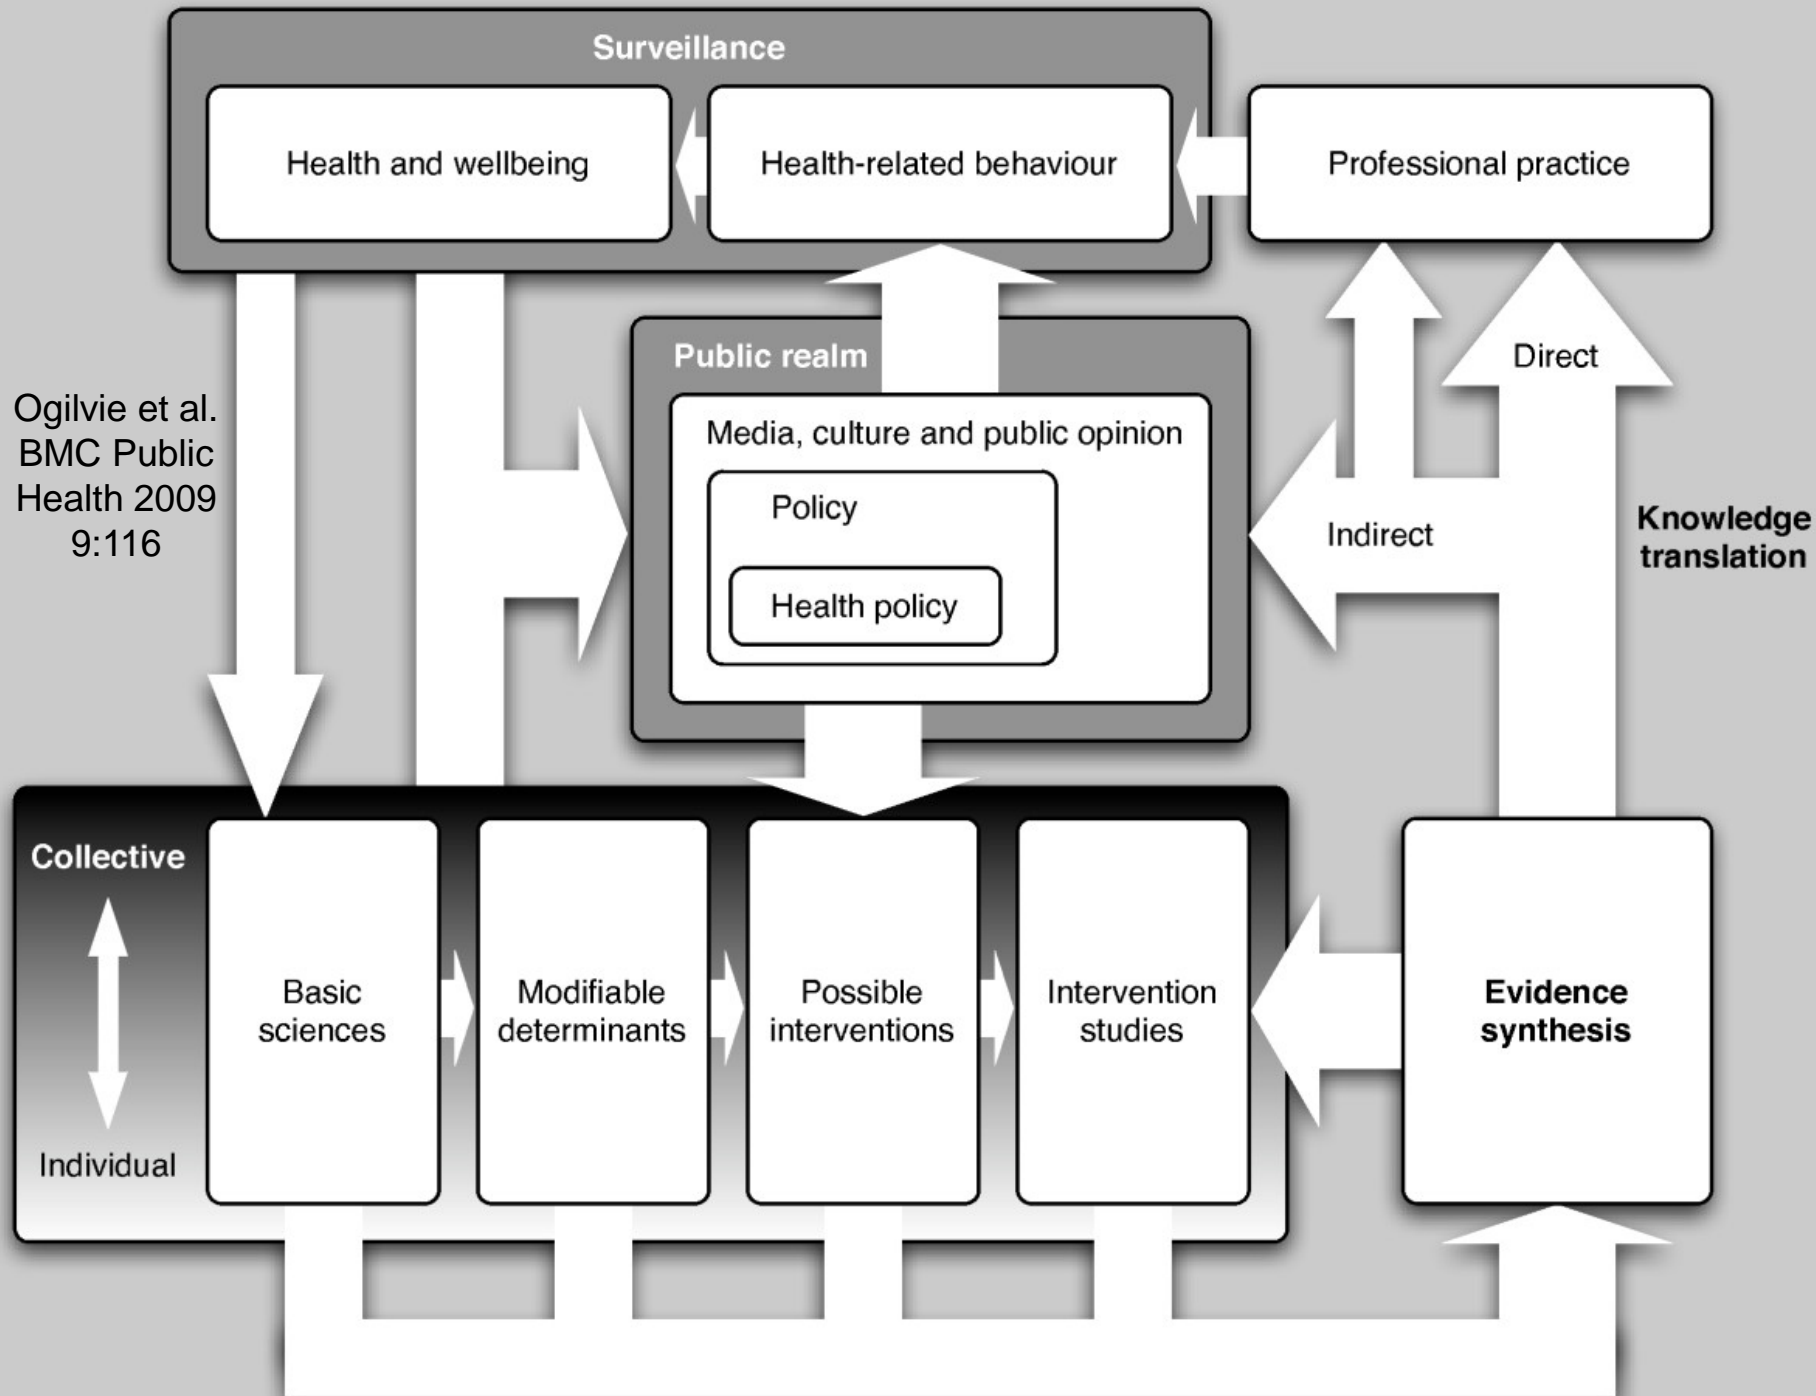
Surveillance

Health and wellbeing

Health-related behaviour

Professional practice

Public realm

Direct

Ogilvie et al. BMC Public Health 2009 9:116

Media, culture and public opinion

Policy

Health policy

Indirect

Knowledge translation

Collective

Individual

Basic sciences

Modifiable determinants

Possible interventions

Intervention studies

Evidence synthesis